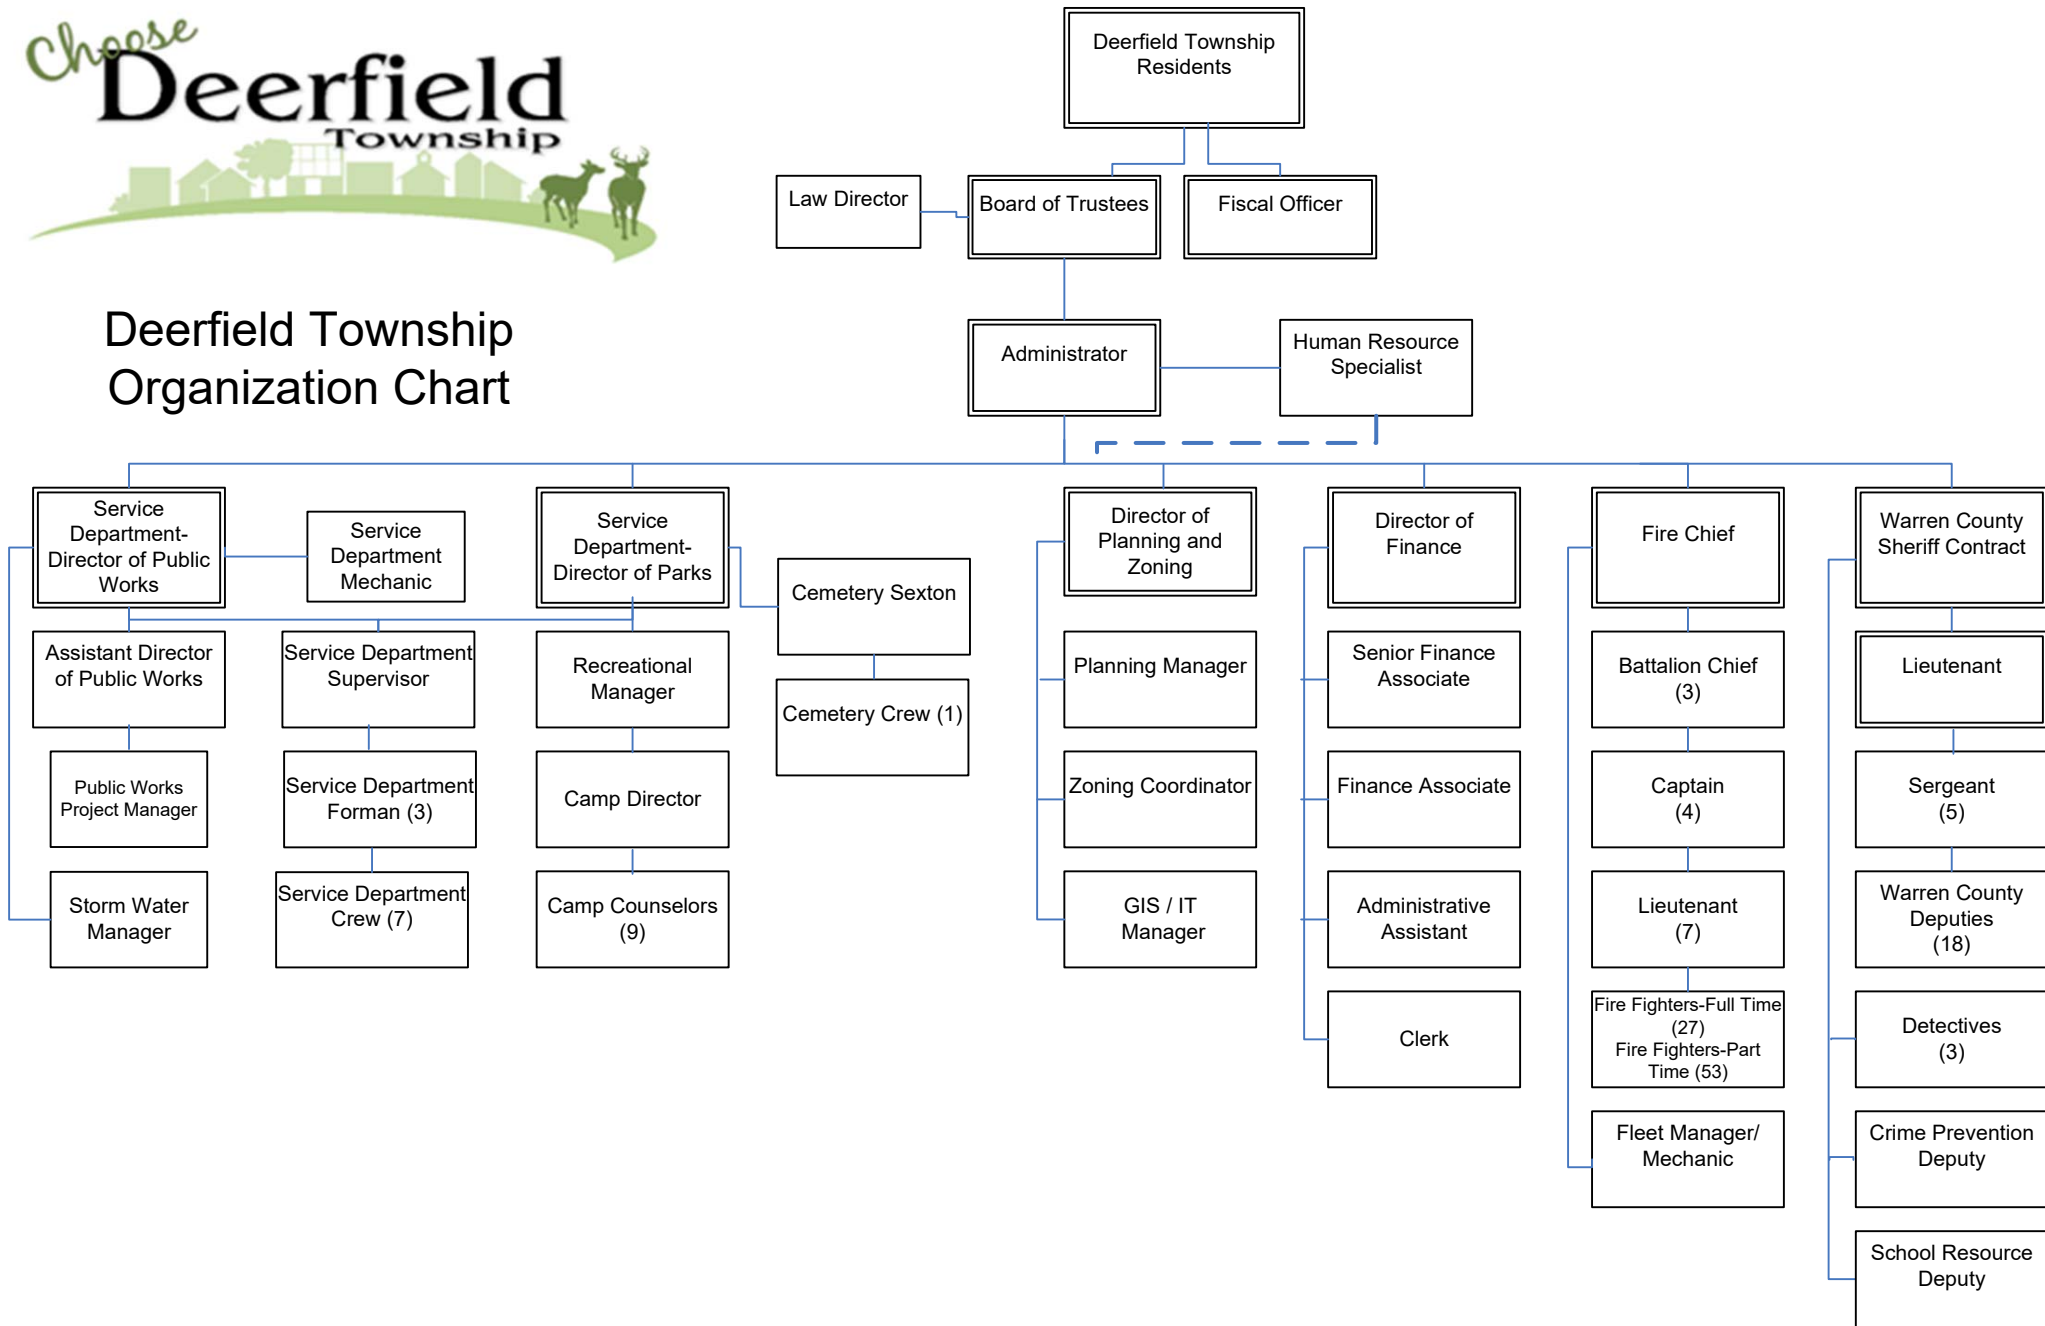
Choose Deerfield Township

Deerfield Township Organization Chart

Deerfield Township Residents

Law Director

Board of Trustees

Fiscal Officer

Administrator

Human Resource Specialist

Service Department-Director of Public Works

Service Department Mechanic

Service Department-Director of Parks

Cemetery Sexton

Director of Planning and Zoning

Director of Finance

Fire Chief

Warren County Sheriff Contract

Assistant Director of Public Works

Service Department Supervisor

Recreational Manager

Cemetery Crew (1)

Planning Manager

Senior Finance Associate

Battalion Chief (3)

Lieutenant

Public Works Project Manager

Service Department Forman (3)

Camp Director

Zoning Coordinator

Finance Associate

Captain (4)

Sergeant (5)

Storm Water Manager

Service Department Crew (7)

Camp Counselors (9)

GIS / IT Manager

Administrative Assistant

Lieutenant (7)

Warren County Deputies (18)

Clerk

Fire Fighters-Full Time (27) Fire Fighters-Part Time (53)

Detectives (3)

Fleet Manager/ Mechanic

Crime Prevention Deputy

School Resource Deputy